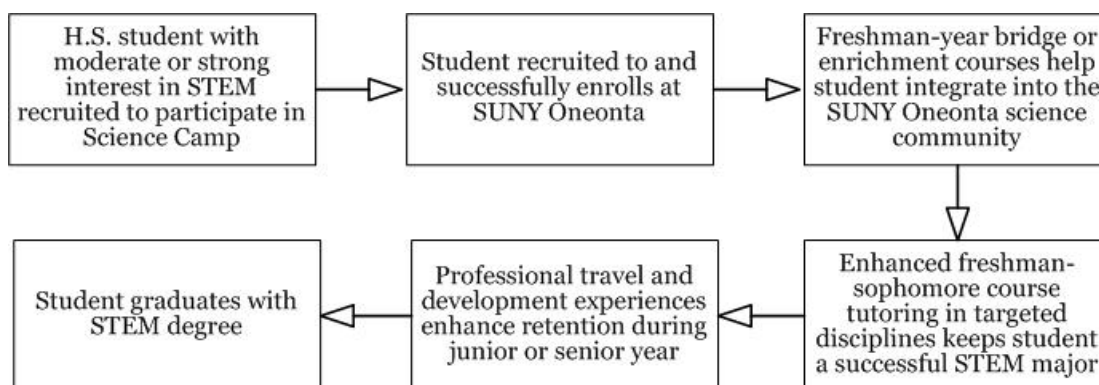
H.S. student with moderate or strong interest in STEM recruited to participate in Science Camp

Student recruited to and successfully enrolls at SUNY Oneonta

Freshman-year bridge or enrichment courses help student integrate into the SUNY Oneonta science community

Enhanced freshman-sophomore course tutoring in targeted disciplines keeps student a successful STEM major

Professional travel and development experiences enhance retention during junior or senior year

Student graduates with STEM degree